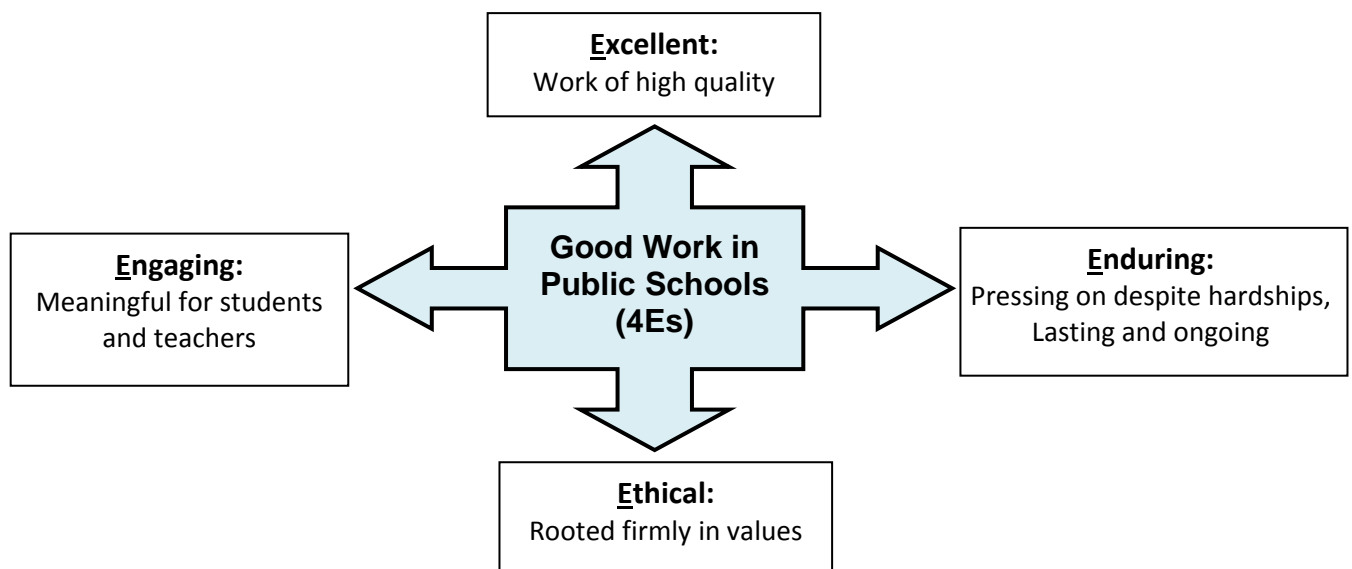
Excellent:
Work of high quality

Engaging:
Meaningful for students and teachers

Good Work in Public Schools (4Es)

Enduring:
Pressing on despite hardships, Lasting and ongoing

Ethical:
Rooted firmly in values